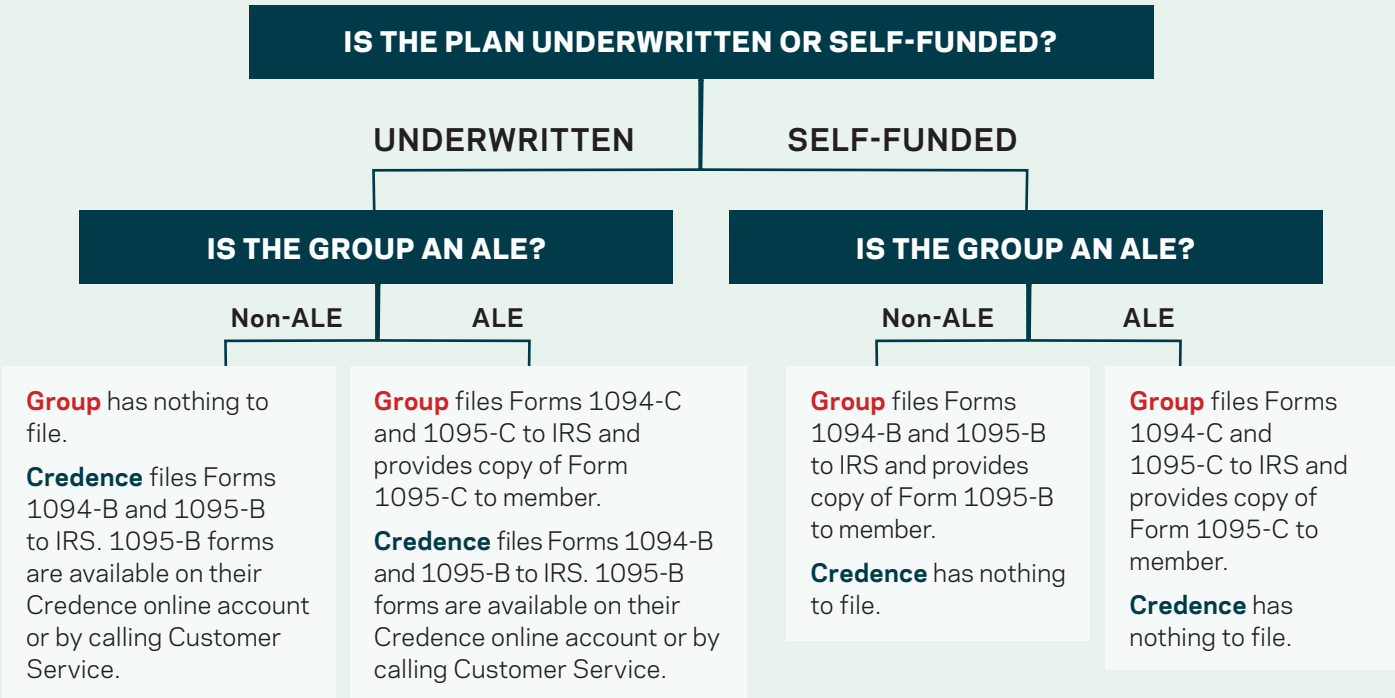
IS THE PLAN UNDERWRITTEN OR SELF-FUNDED?

UNDERWRITTEN

SELF-FUNDED

IS THE GROUP AN ALE?

Non-ALE

ALE

Group has nothing to file.

Credence files Forms 1094-B and 1095-B to IRS. 1095-B forms are available on their Credence online account or by calling Customer Service.

Group files Forms 1094-C and 1095-C to IRS and provides copy of Form 1095-C to member.

Credence files Forms 1094-B and 1095-B to IRS. 1095-B forms are available on their Credence online account or by calling Customer Service.

IS THE GROUP AN ALE?

Non-ALE

ALE

Group files Forms 1094-B and 1095-B to IRS and provides copy of Form 1095-B to member.

Credence has nothing to file.

Group files Forms 1094-C and 1095-C to IRS and provides copy of Form 1095-C to member.

Credence has nothing to file.